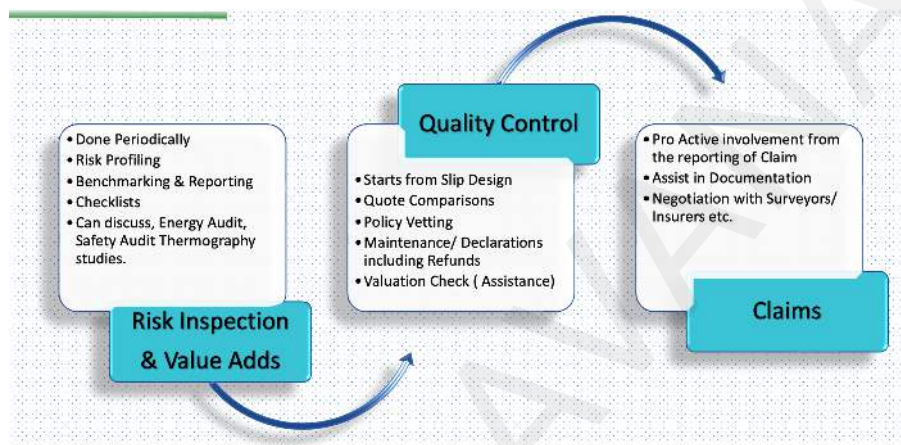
• Done Periodically
• Risk Profiling
• Benchmarking & Reporting
• Checklists
• Can discuss, Energy Audit, Safety Audit Thermography studies.

Risk Inspection & Value Adds

Quality Control

• Starts from Slip Design
• Quote Comparisons
• Policy Vetting
• Maintenance/ Declarations including Refunds
• Valuation Check ( Assistance)

• Pro Active involvement from the reporting of Claim
• Assist in Documentation
• Negotiation with Surveyors/ Insurers etc.

Claims